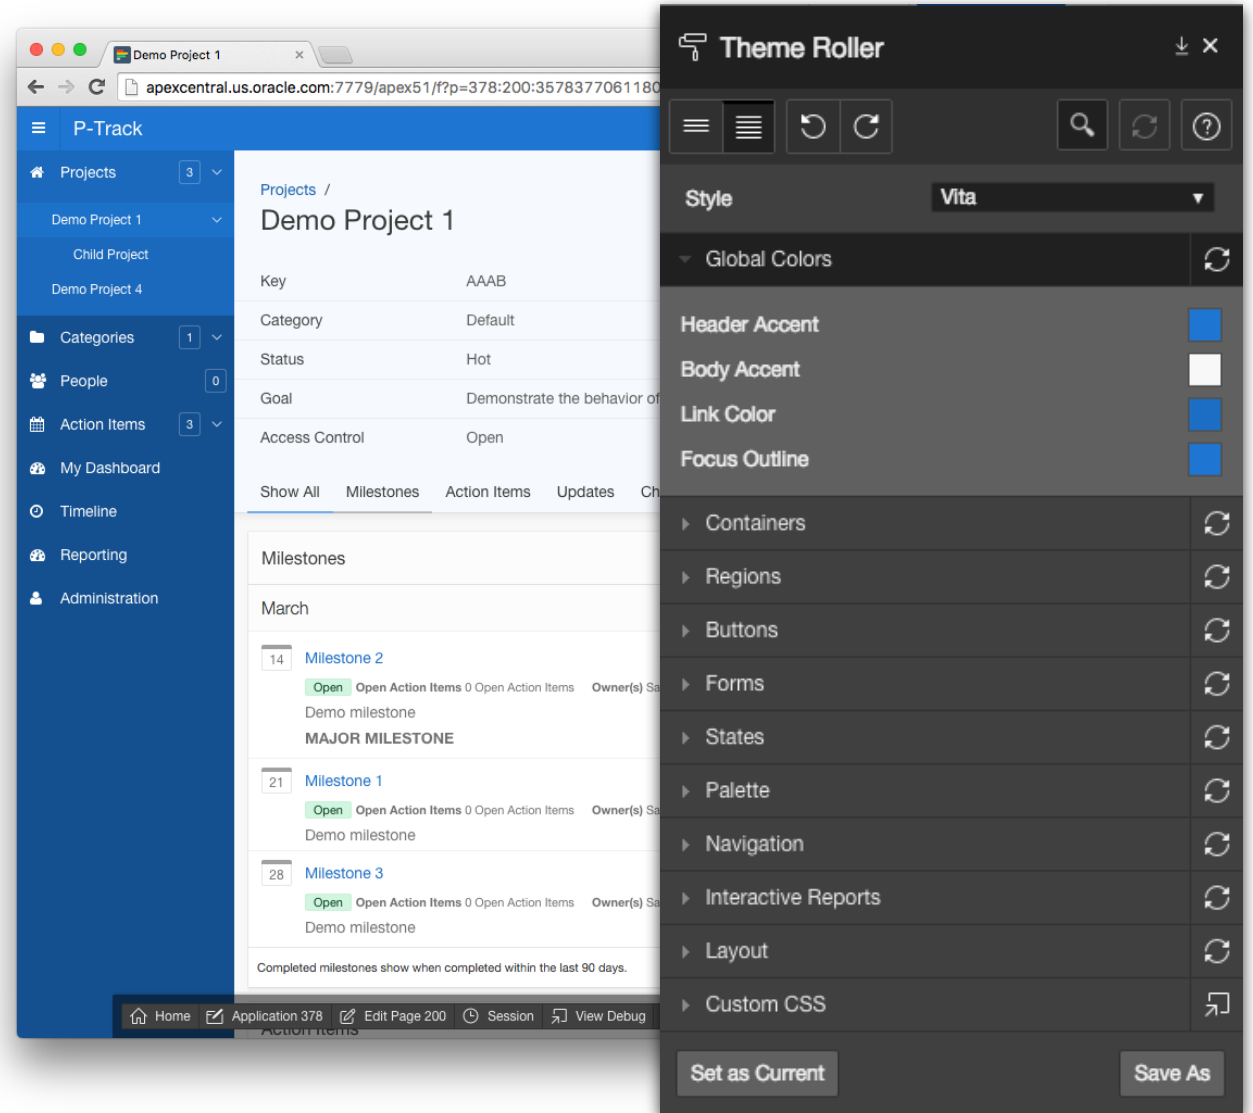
Demo Project 1

apexcentral.us.oracle.com:7779/apex51/f?p=378:200:3578377061180

P-Track

Projects 3
Demo Project 1
Child Project
Demo Project 4
Categories 1
People 0
Action Items 3
My Dashboard
Timeline
Reporting
Administration

Projects /
Demo Project 1

| Key | AAAB |
|---|---|
| Category | Default |
| Status | Hot |
| Goal | Demonstrate the behavior of |
| Access Control | Open |

Show All Milestones Action Items Updates Ch

Milestones

March

14 Milestone 2
Open Open Action Items 0 Open Action Items Owner(s) Sa
Demo milestone
MAJOR MILESTONE

21 Milestone 1
Open Open Action Items 0 Open Action Items Owner(s) Sa
Demo milestone

28 Milestone 3
Open Open Action Items 0 Open Action Items Owner(s) Sa
Demo milestone

Completed milestones show when completed within the last 90 days.

Home Application 378 Edit Page 200 Session View Debug

Action Items

Theme Roller

Style Vita

Global Colors
Header Accent
Body Accent
Link Color
Focus Outline
Containers
Regions
Buttons
Forms
States
Palette
Navigation
Interactive Reports
Layout
Custom CSS

Set as Current
Save As